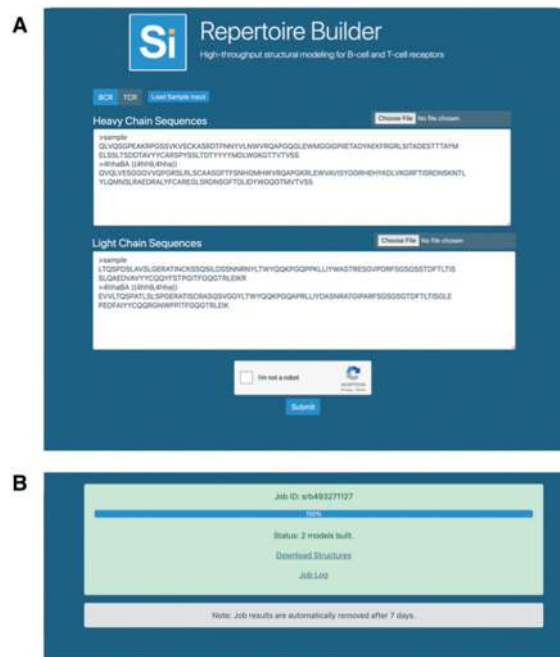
A

Si Repertoire Builder

High-throughput structural modeling for B-cell and T-cell receptors

BCR TCR Load Sample Input

Heavy Chain Sequences

Choose File No file chosen

>sample
QLVQSGPEAKRPGSSVKVSCKASRDTFNNYVLNWVRQAPGQGLEWMGGIIPIETADYAEKFRGRLSITADESTTTAYM ELSSLTSDDTAVYYCARSPYSSLTDTYYYYMDLWGKGTTVTVSS
>4hha8A ([4hh8,4hhe])
QVQLVESGGGVVQPGRSLRLSCAASGFTFSNHGMHWVRQAPGKGLEWVAVISYDGRHEHYADLVKGRFTISRDNSKNTL YLQMNSLRAEDRALYFCAREGLSRDNSGFTDLIDYWGQGTMVTVSS

Light Chain Sequences

Choose File No file chosen

>sample
LTQSPDSLAVSLGERATINCKSSQSLDSSNNRNYLTWYQQKPGQPPKLLIYWASTRESGVPDRFSGSGSGTDFTLTIS SLQAEDVAVYYCQQHYSTPGITFGQGTRLEIKR
>4hha8A ([4hh8,4hhe])
EVVLTQSPATLSLSPGERATISCRASQSVGGYLTWYQQKPGQAPRLLIYDASNRATGIPARFSGSGSGTDFTLTISGLE PEDFAVYYCQQRGNWPPITFGQGTRLEIK

I'm not a robot

reCAPTCHA Privacy - Terms

Submit

B

Job ID: srb493271127

100%

Status: 2 models built.

Download Structures

Job Log

Note: Job results are automatically removed after 7 days.